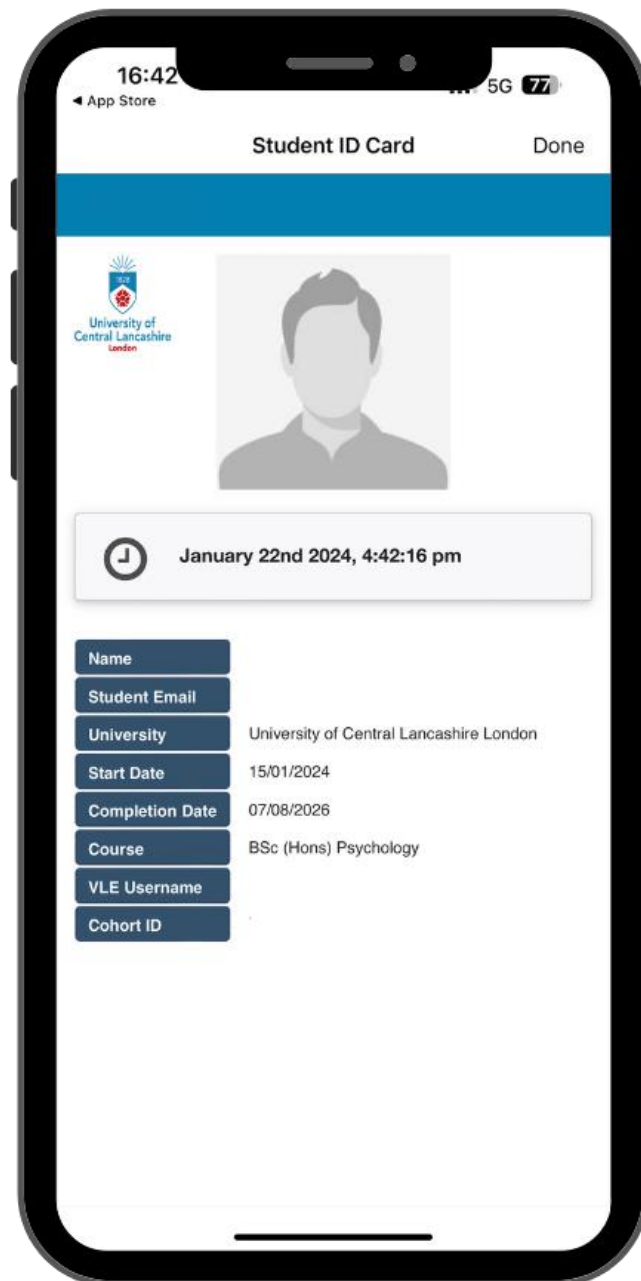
16:42
◂ App Store
5G 77

Student ID Card
Done

University of Central Lancashire
London

January 22nd 2024, 4:42:16 pm

| | |
|---|---|
| Name | |
| Student Email | |
| University | University of Central Lancashire London |
| Start Date | 15/01/2024 |
| Completion Date | 07/08/2026 |
| Course | BSc (Hons) Psychology |
| VLE Username | |
| Cohort ID | |